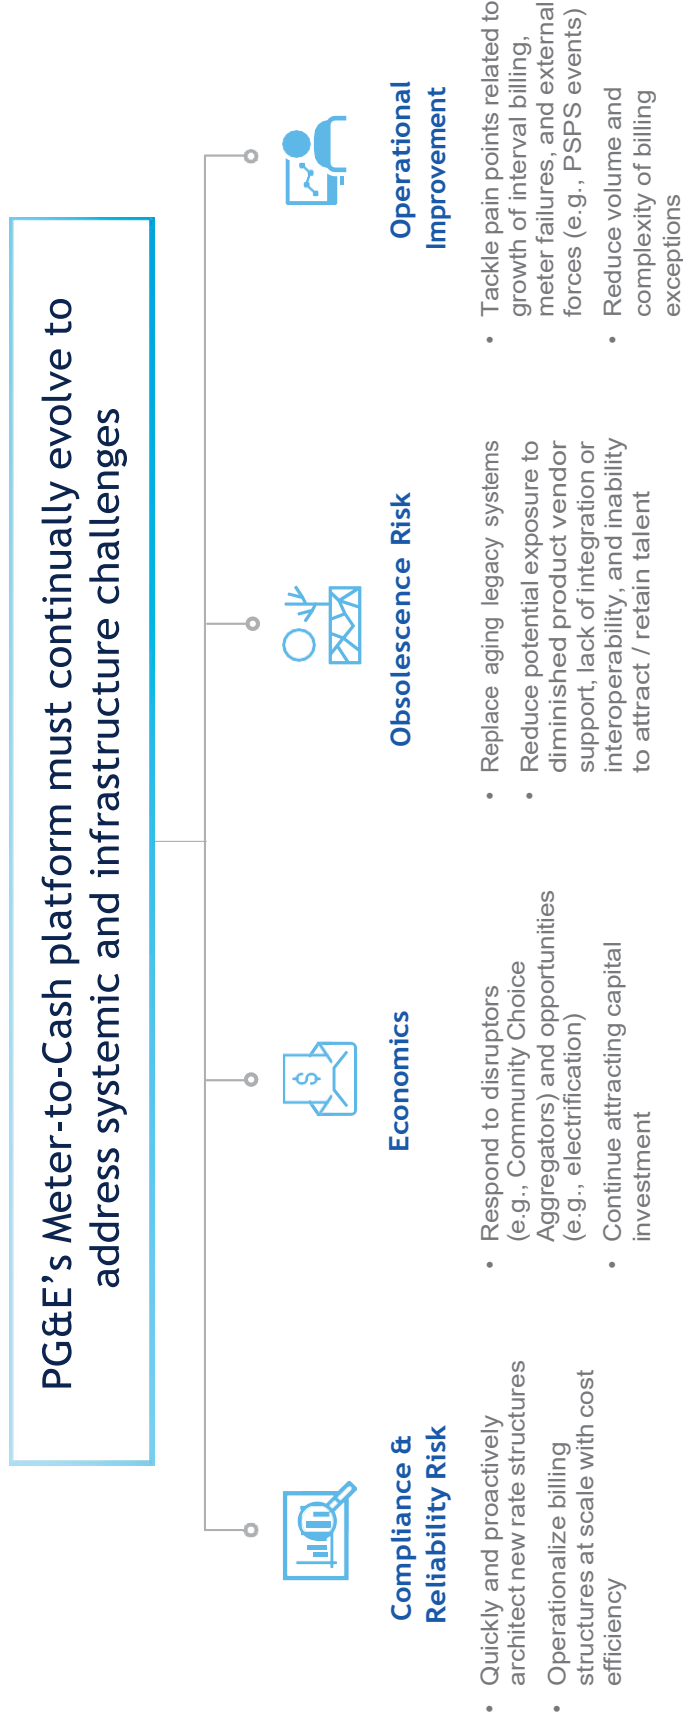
PG&E's Meter-to-Cash platform must continually evolve to address systemic and infrastructure challenges

Compliance & Reliability Risk

- Quickly and proactively architect new rate structures
- Operationalize billing structures at scale with cost efficiency

Economics

- Respond to disruptors (e.g., Community Choice Aggregators) and opportunities (e.g., electrification)
- Continue attracting capital investment

Obsolescence Risk

- Replace aging legacy systems
- Reduce potential exposure to diminished product vendor support, lack of integration or interoperability, and inability to attract / retain talent

Operational Improvement

- Tackle pain points related to growth of interval billing, meter failures, and external forces (e.g., PSPS events)
- Reduce volume and complexity of billing exceptions